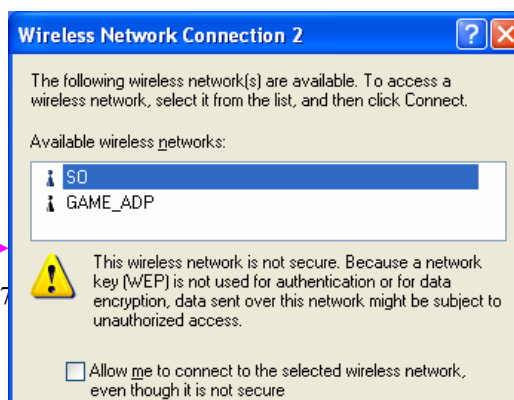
Wireless Network Connection 2

The following wireless network(s) are available. To access a wireless network, select it from the list, and then click Connect.

Available wireless networks:

SO
GAME_ADP

This wireless network is not secure. Because a network key (WEP) is not used for authentication or for data encryption, data sent over this network might be subject to unauthorized access.

Allow me to connect to the selected wireless network, even though it is not secure